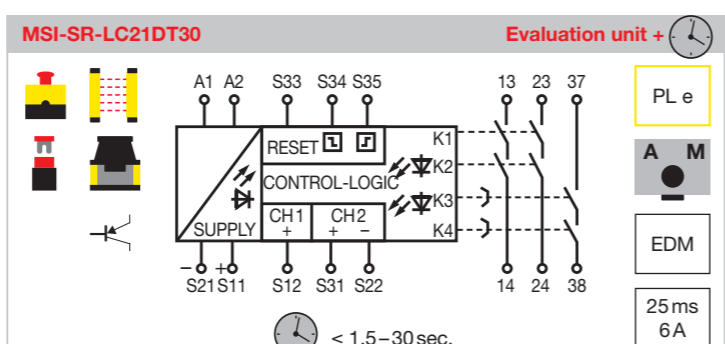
MSI-SR-LC21DT30

Evaluation unit +

A1 A2 S33 S34 S35 13 23 37

RESET

K1

K2

CONTROL-LOGIC

K3

K4

SUPPLY

CH 1
+

CH 2
+ −

− +
S21 S11 S12 S31 S22 14 24 38

< 1.5 – 30 sec.

PL e

A M

EDM

25 ms
6 A